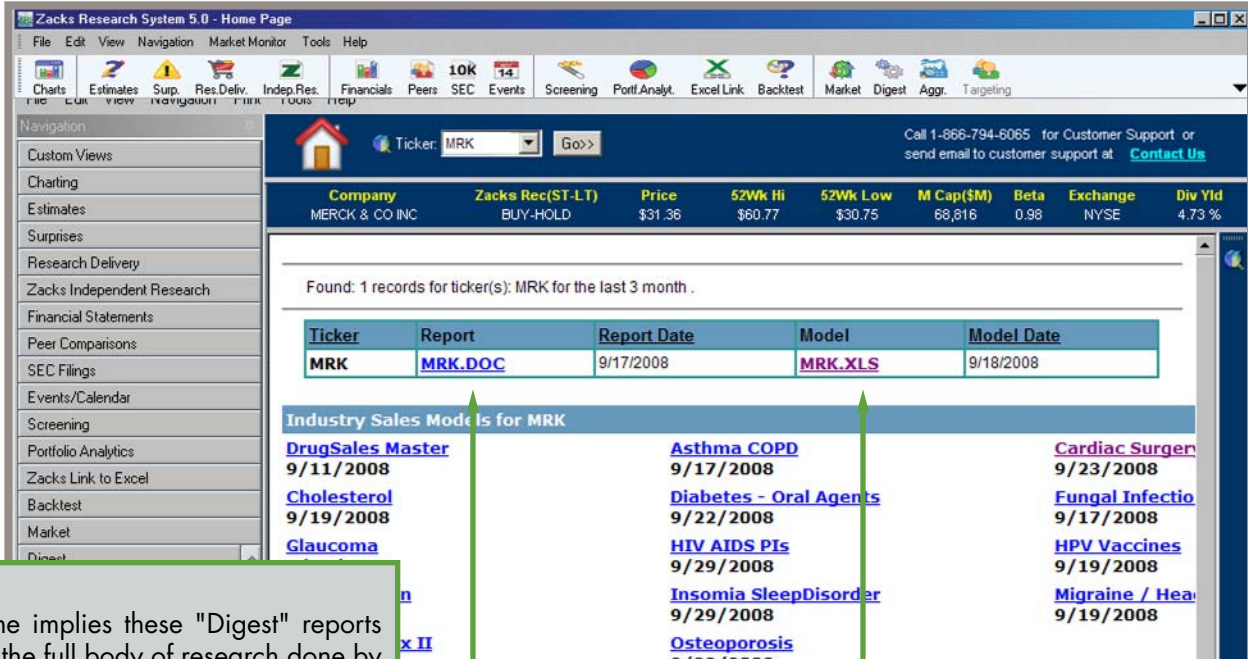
Zacks Research System 5.0 - Home Page

File Edit View Navigation Market Monitor Tools Help

Charts Estimates Surp. Res.Deliv. Indep.Res. Financials Peers 10K SEC 14 Events Screening Portf.Analyt. Excel Link Backtest Market Digest Aggr. Targeting

Navigation

Custom Views
Charting
Estimates
Surprises
Research Delivery
Zacks Independent Research
Financial Statements
Peer Comparisons
SEC Filings
Events/Calendar
Screening
Portfolio Analytics
Zacks Link to Excel
Backtest
Market
Digest

Ticker: MRK Go>>

Call 1-866-794-6065 for Customer Support or send email to customer support at Contact Us

| Company | Zacks Rec(ST-LT) | Price | 52Wk Hi | 52Wk Low | M Cap($M) | Beta | Exchange | Div Yld |
|---|---|---|---|---|---|---|---|---|
| MERCK & CO INC | BUY-HOLD | $31.36 | $60.77 | $30.75 | 68,816 | 0.98 | NYSE | 4.73 % |

Found: 1 records for ticker(s): MRK for the last 3 month .

| Ticker | Report | Report Date | Model | Model Date |
|---|---|---|---|---|
| MRK | MRK.DOC | 9/17/2008 | MRK.XLS | 9/18/2008 |

Industry Sales Models for MRK

DrugSales Master 9/11/2008
Asthma COPD 9/17/2008
Cardiac Surgery 9/23/2008
Cholesterol 9/19/2008
Diabetes - Oral Agents 9/22/2008
Fungal Infectio 9/17/2008
Glaucoma
HIV AIDS PIs 9/29/2008
HPV Vaccines 9/19/2008
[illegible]n
Insomia SleepDisorder 9/29/2008
Migraine / Hea 9/19/2008
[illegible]x II
Osteoporosis

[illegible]e implies these "Digest" reports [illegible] the full body of research done by